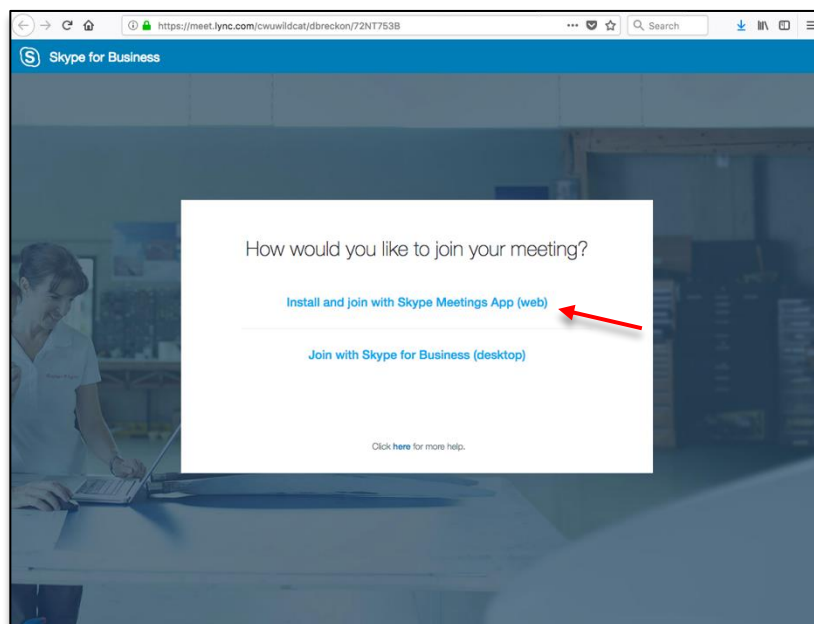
https://meet.lync.com/cwuwildcat/dbreckon/72NT753B

Search

Skype for Business

How would you like to join your meeting?

Install and join with Skype Meetings App (web)

Join with Skype for Business (desktop)

Click here for more help.